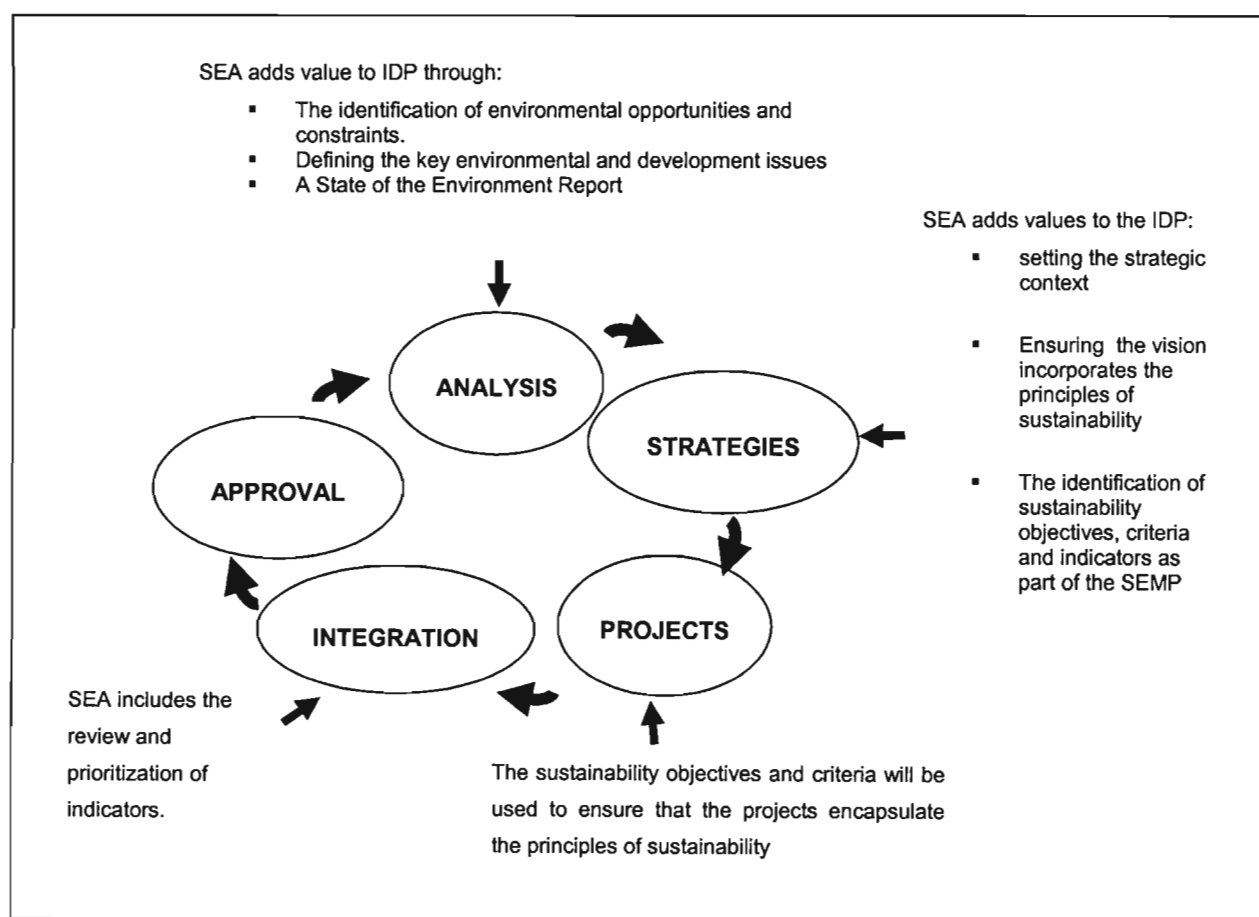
SEA adds value to IDP through:

- The identification of environmental opportunities and constraints.
- Defining the key environmental and development issues
- A State of the Environment Report

SEA adds values to the IDP:

- setting the strategic context
- Ensuring the vision incorporates the principles of sustainability
- The identification of sustainability objectives, criteria and indicators as part of the SEMP

ANALYSIS

STRATEGIES

APPROVAL

PROJECTS

INTEGRATION

SEA includes the review and prioritization of indicators.

The sustainability objectives and criteria will be used to ensure that the projects encapsulate the principles of sustainability